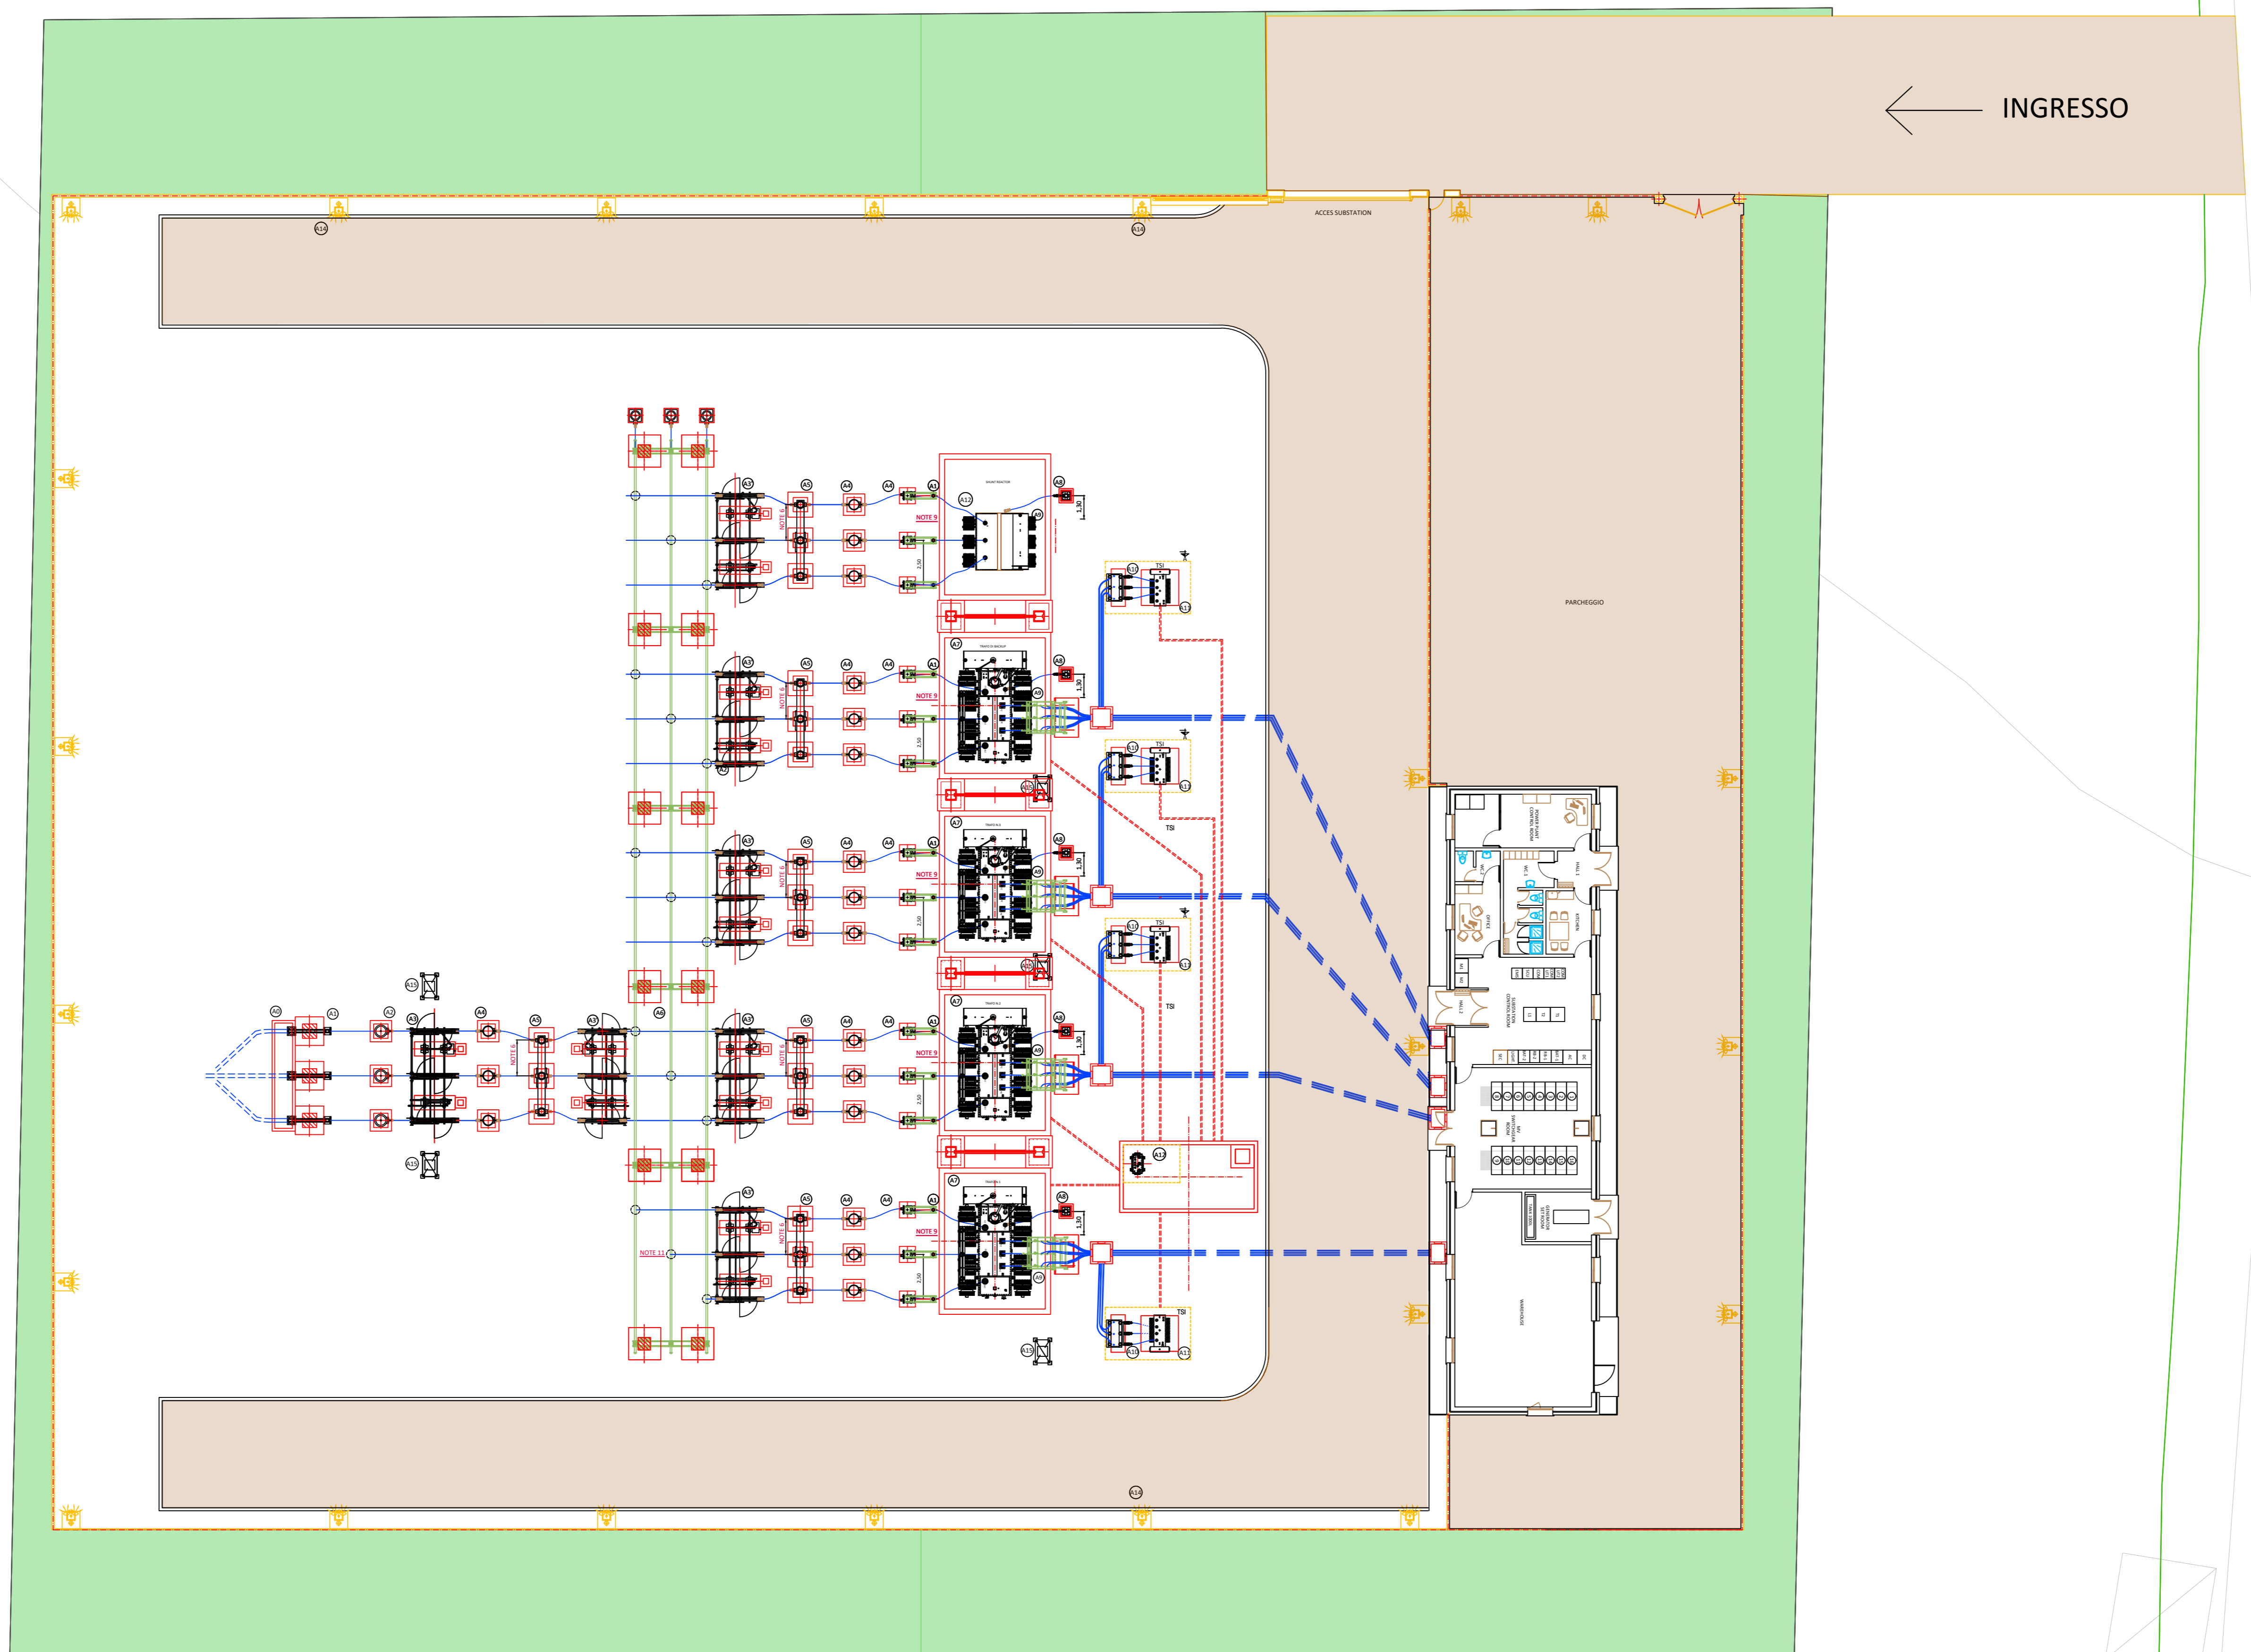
INGRESSO

ACCES SUBSTATION

PARCHEGGIO

A14 A14 A14

A3 A5 A4 A4 A1 A8 A12 A9 NOTE 9 NOTE 6 1,30 2,50

A7 A3 A5 A4 A4 A1 A8 A9 NOTE 9 NOTE 6 1,30 2,50

A7 A3 A5 A4 A4 A1 A8 A9 NOTE 9 NOTE 6 1,30 2,50

A7 A3 A5 A4 A4 A1 A8 A9 NOTE 9 NOTE 6 1,30 2,50

A7 A3 A5 A4 A4 A1 A8 A9 NOTE 9 NOTE 6 NOTE 11 1,30 2,50

A6 A1 A2 A3 A4 A5 A3 A6 NOTE 6 A15 A15 A15 A15 A15

A10 A11 TSI A10 A11 TSI A10 A11 TSI TSI TSI A10 A11 A12

OFFICE KITCHEN HALL 1 HALL 2 WAREHOUSE